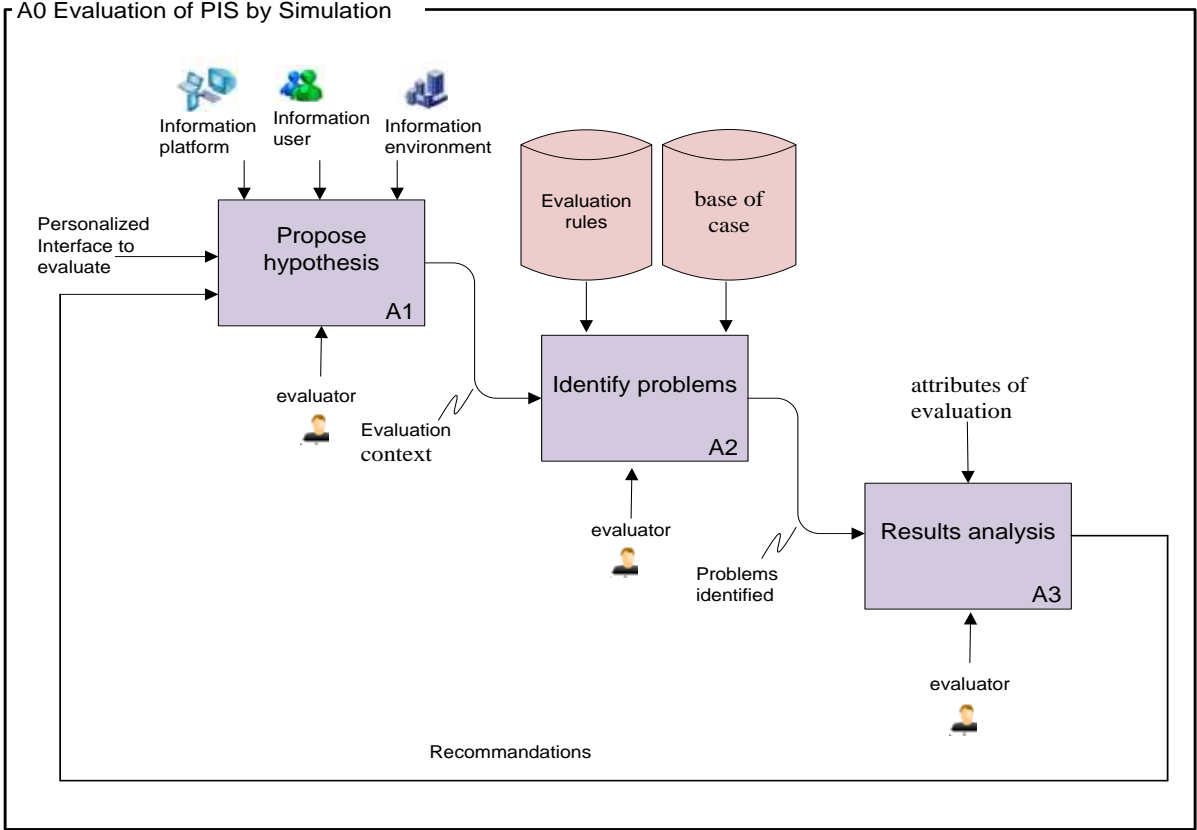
A0 Evaluation of PIS by Simulation

Information platform

Information user

Information environment

Personalized Interface to evaluate

Propose hypothesis

A1

evaluator

Evaluation context

Evaluation rules

base of case

Identify problems

A2

evaluator

attributes of evaluation

Problems identified

Results analysis

A3

evaluator

Recommandations